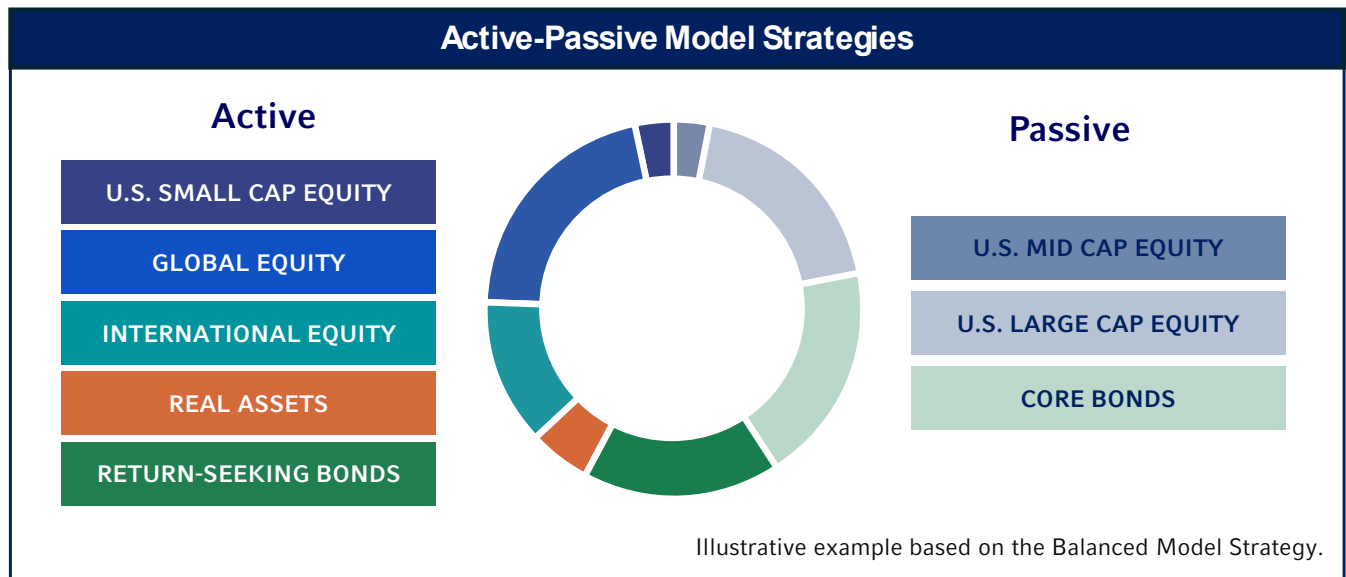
Active-Passive Model Strategies

Active

U.S. SMALL CAP EQUITY

GLOBAL EQUITY

INTERNATIONAL EQUITY

REAL ASSETS

RETURN-SEEKING BONDS

Passive

U.S. MID CAP EQUITY

U.S. LARGE CAP EQUITY

CORE BONDS

Illustrative example based on the Balanced Model Strategy.